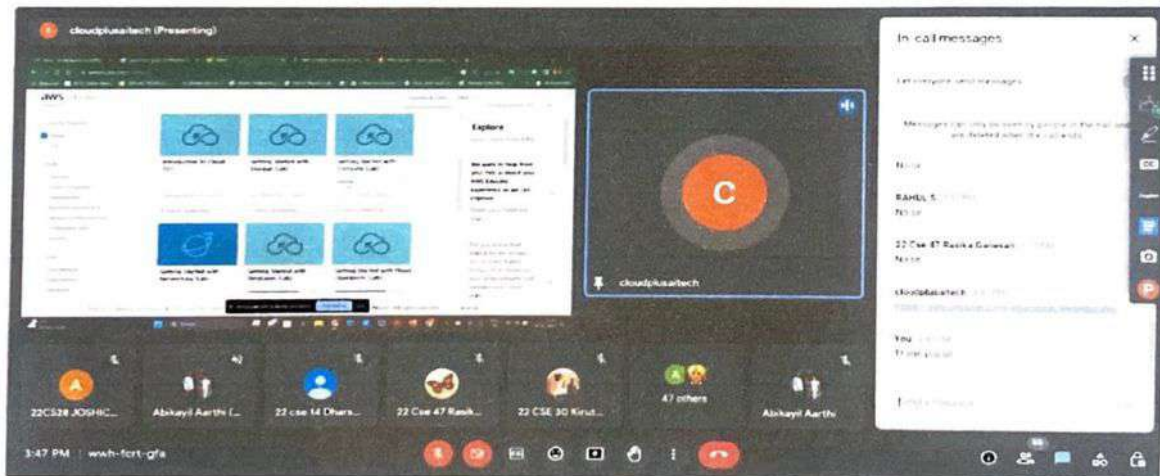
cloudplusaitech (Presenting)

aws

Explore

C

cloudplusaitech

In-call messages

Let everyone send messages

Messages can only be seen by people in the call and are deleted when the call ends

Noise

RAHUL S
Noise

22 Cse 47 Rasika Ganesan
Noise

cloudplusaitech

You

A
22CS28 JOSHIC...

Abikayil Aarthi (...

22 cse 14 Dhars...

22 Cse 47 Rasik...

22 CSE 30 Kirut...

47 others

Abikayil Aarthi

3:47 PM | wwh-fcrt-gfa